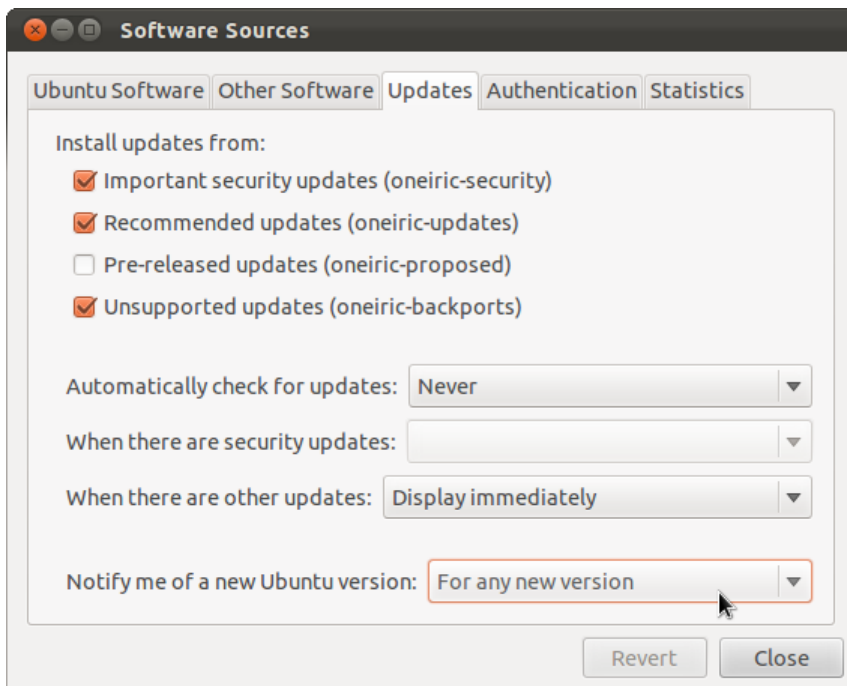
Software Sources

Ubuntu Software | Other Software | Updates | Authentication | Statistics

Install updates from:

Important security updates (oneiric-security)

Recommended updates (oneiric-updates)

Pre-released updates (oneiric-proposed)

Unsupported updates (oneiric-backports)

Automatically check for updates: Never

When there are security updates:

When there are other updates: Display immediately

Notify me of a new Ubuntu version: For any new version

Revert

Close